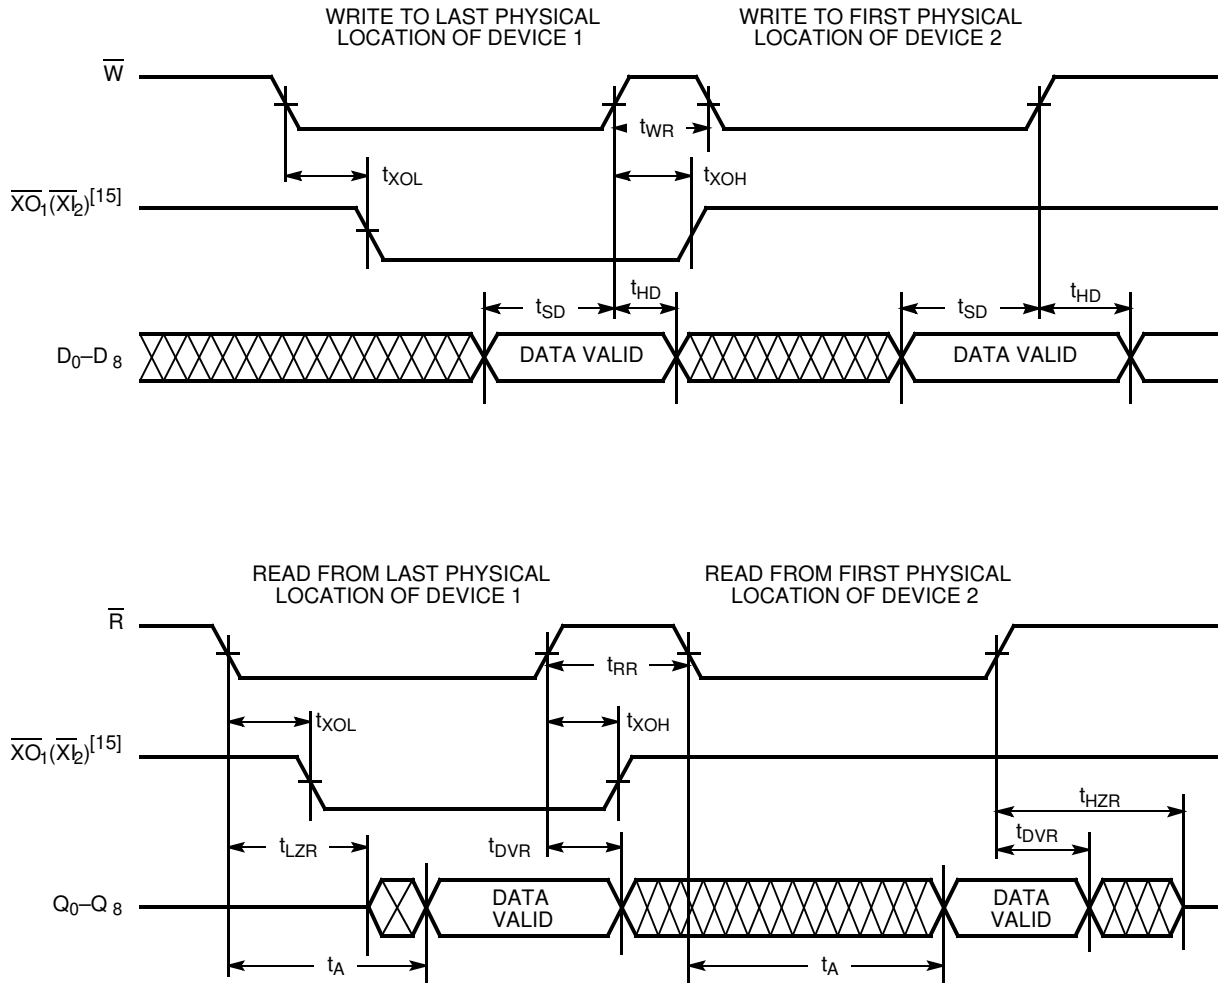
WRITE TO LAST PHYSICAL LOCATION OF DEVICE 1

WRITE TO FIRST PHYSICAL LOCATION OF DEVICE 2

$\overline{W}$

$t_{WR}$

$t_{XOL}$

$t_{XOH}$

$\overline{XO_1}(\overline{XI_2})^{[15]}$

$t_{SD}$

$t_{HD}$

$t_{SD}$

$t_{HD}$

$D_0–D_8$

DATA VALID

DATA VALID

READ FROM LAST PHYSICAL LOCATION OF DEVICE 1

READ FROM FIRST PHYSICAL LOCATION OF DEVICE 2

$\overline{R}$

$t_{RR}$

$t_{XOL}$

$t_{XOH}$

$\overline{XO_1}(\overline{XI_2})^{[15]}$

$t_{HZR}$

$t_{LZR}$

$t_{DVR}$

$t_{DVR}$

$Q_0–Q_8$

DATA VALID

DATA VALID

$t_A$

$t_A$